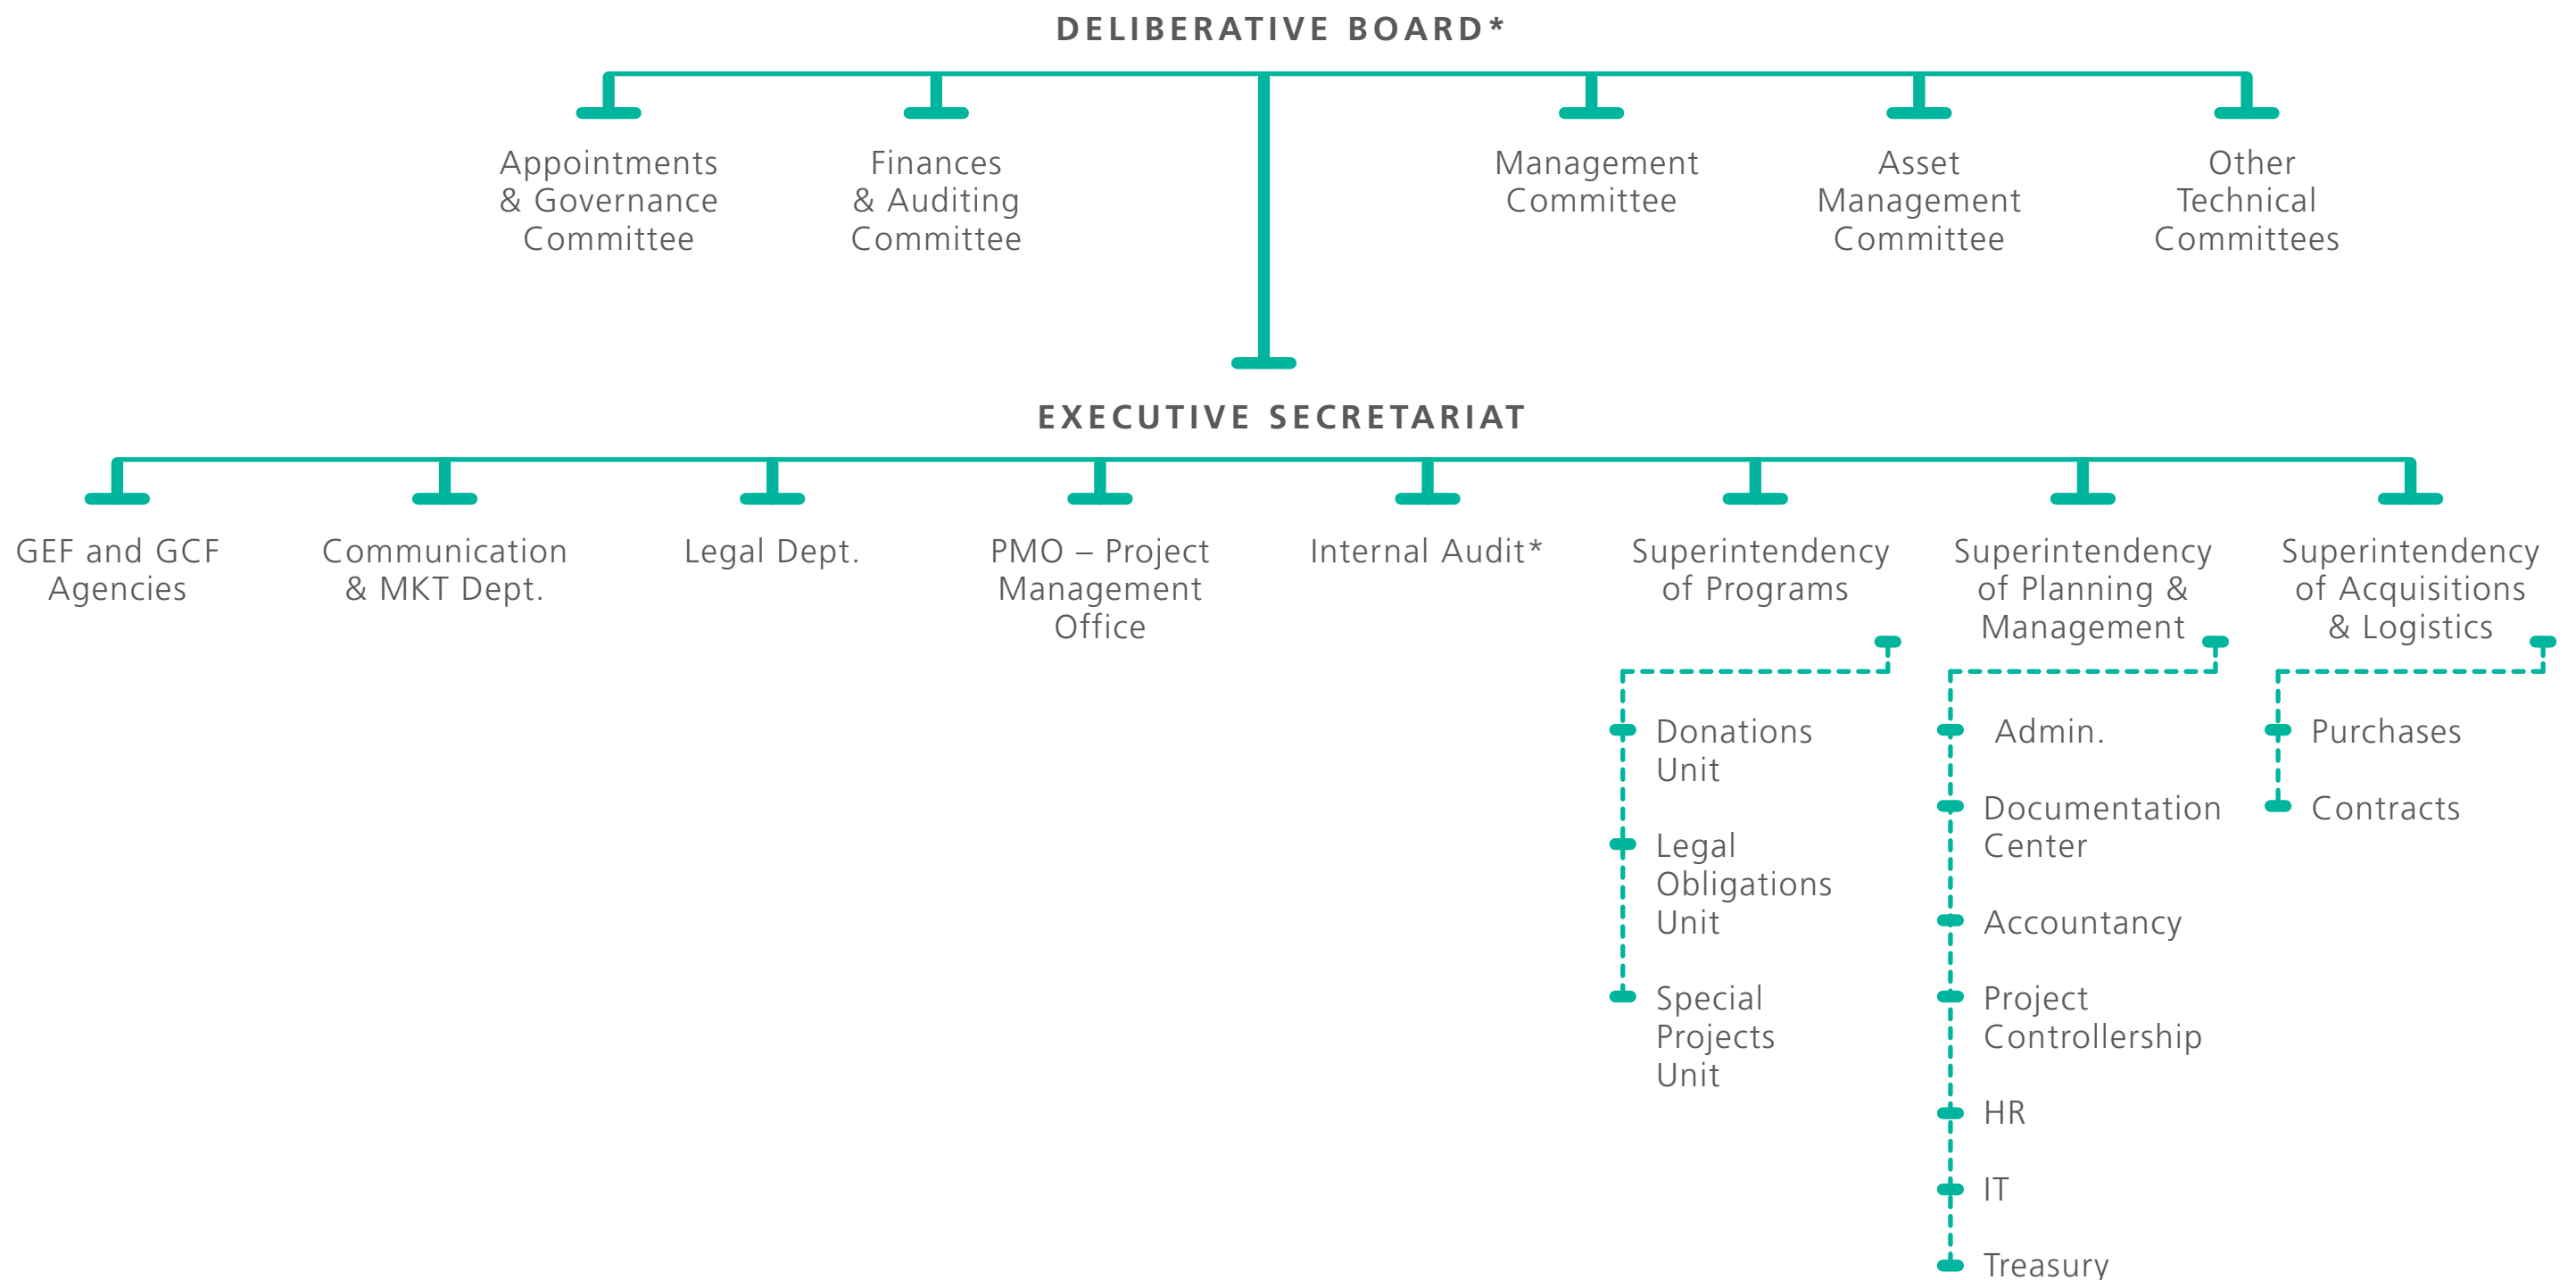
DELIBERATIVE BOARD*

Appointments & Governance Committee

Finances & Auditing Committee

Management Committee

Asset Management Committee

Other Technical Committees

EXECUTIVE SECRETARIAT

GEF and GCF Agencies

Communication & MKT Dept.

Legal Dept.

PMO – Project Management Office

Internal Audit*

Superintendency of Programs

Donations Unit

Legal Obligations Unit

Special Projects Unit

Superintendency of Planning & Management

Admin.

Documentation Center

Accountancy

Project Controllership

HR

IT

Treasury

Superintendency of Acquisitions & Logistics

Purchases

Contracts